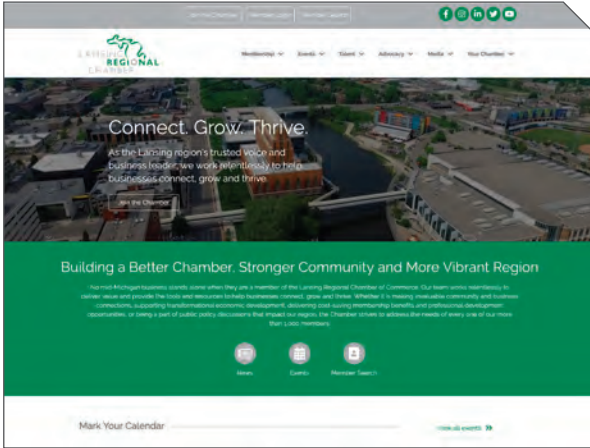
Join the Chamber | Member Login | Member Search

LANSING REGIONAL CHAMBER

Membership | Events | Talent | Advocacy | Media | Your Chamber

Connect. Grow. Thrive.

As the Lansing region's trusted voice and business leader, we work relentlessly to help businesses connect, grow and thrive.

Join the Chamber

Building a Better Chamber, Stronger Community and More Vibrant Region

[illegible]

News | Events | Member Search

Mark Your Calendar

view all events »